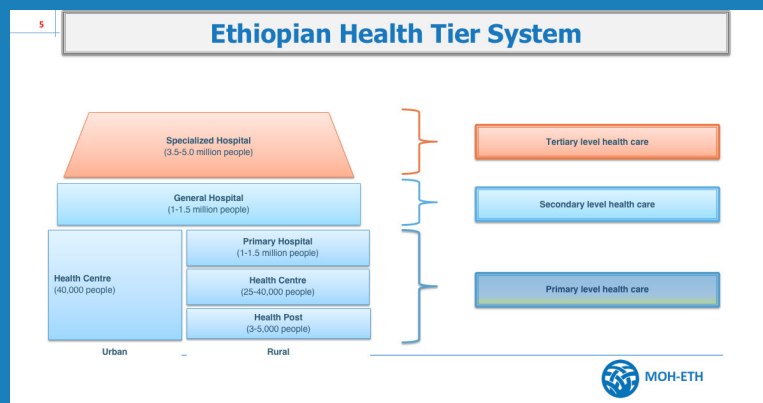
5

Ethiopian Health Tier System

Specialized Hospital
(3.5-5.0 million people)

General Hospital
(1-1.5 million people)

Health Centre
(40,000 people)

Primary Hospital
(1-1.5 million people)

Health Centre
(25-40,000 people)

Health Post
(3-5,000 people)

Urban

Rural

Tertiary level health care

Secondary level health care

Primary level health care

MOH-ETH